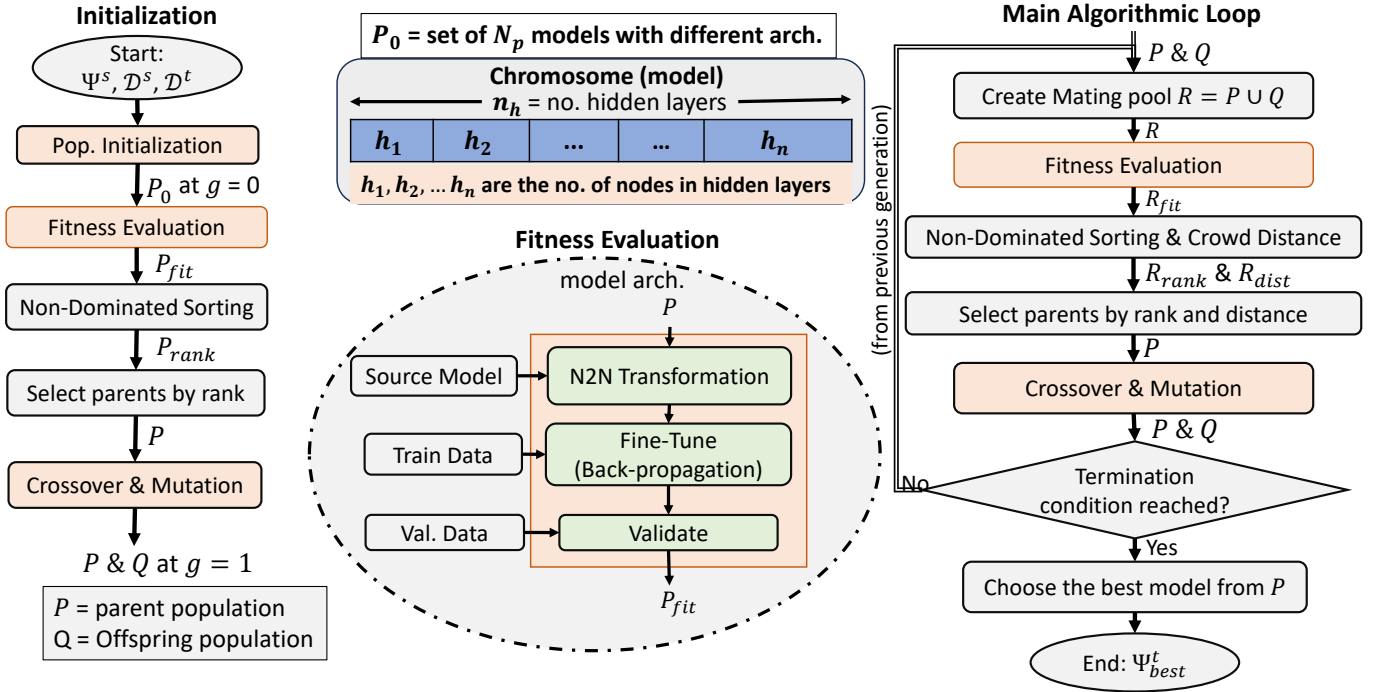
Initialization

Start: $\Psi^s$, $\mathcal{D}^s$, $\mathcal{D}^t$

Pop. Initialization

$P_0$ at $g = 0$

Fitness Evaluation

$P_{fit}$

Non-Dominated Sorting

$P_{rank}$

Select parents by rank

$P$

Crossover & Mutation

$P$ & $Q$ at $g = 1$

$P$ = parent population
Q = Offspring population

$P_0$ = set of $N_p$ models with different arch.

Chromosome (model)

$n_h$ = no. hidden layers

| $h_1$ | $h_2$ | ... | ... | $h_n$ |
|---|---|---|---|---|

$h_1, h_2, \ldots h_n$ are the no. of nodes in hidden layers

Fitness Evaluation

model arch.

$P$

Source Model

N2N Transformation

Train Data

Fine-Tune (Back-propagation)

Val. Data

Validate

$P_{fit}$

Main Algorithmic Loop

$P$ & $Q$

Create Mating pool $R = P \cup Q$

$R$

Fitness Evaluation

$R_{fit}$

Non-Dominated Sorting & Crowd Distance

$R_{rank}$ & $R_{dist}$

Select parents by rank and distance

$P$

Crossover & Mutation

$P$ & $Q$

(from previous generation)

No

Termination condition reached?

Yes

Choose the best model from $P$

End: $\Psi^t_{best}$